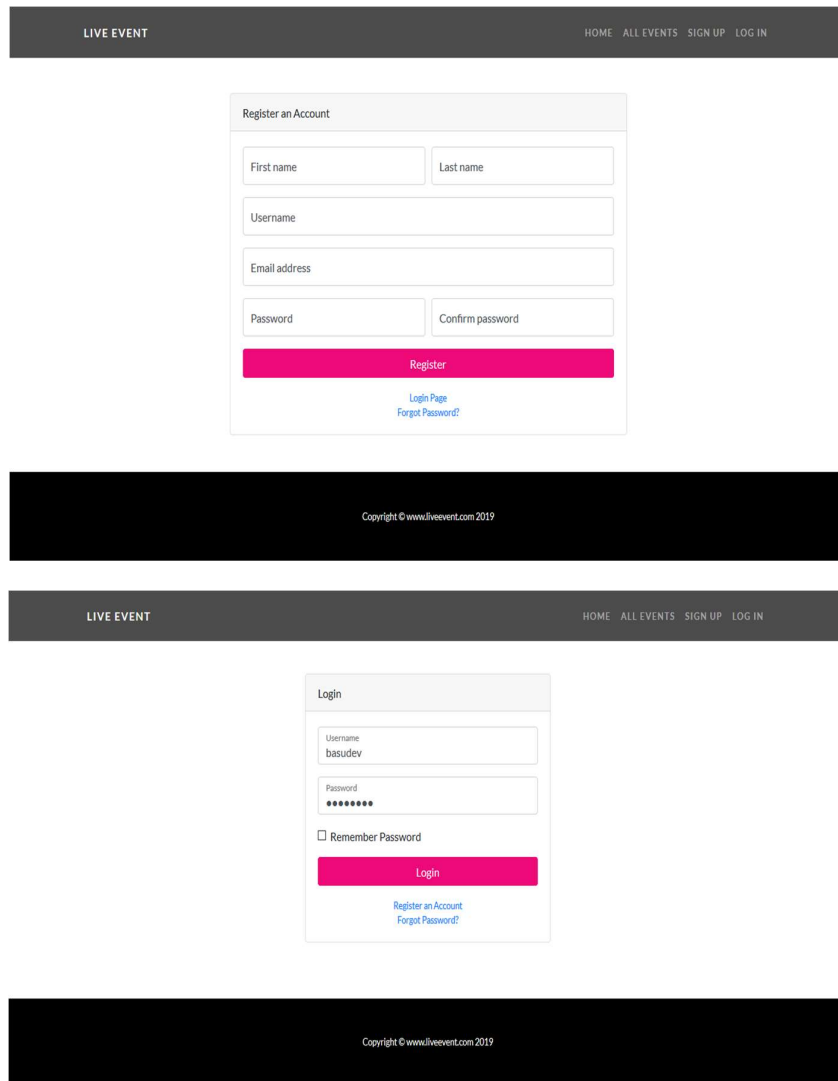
LIVE EVENT

HOME ALL EVENTS SIGN UP LOG IN

Register an Account

First name

Last name

Username

Email address

Password

Confirm password

Register

Login Page
Forgot Password?

Copyright © www.liveevent.com 2019

LIVE EVENT

HOME ALL EVENTS SIGN UP LOG IN

Login

Username
basudev

Password
••••••••

☐ Remember Password

Login

Register an Account
Forgot Password?

Copyright © www.liveevent.com 2019